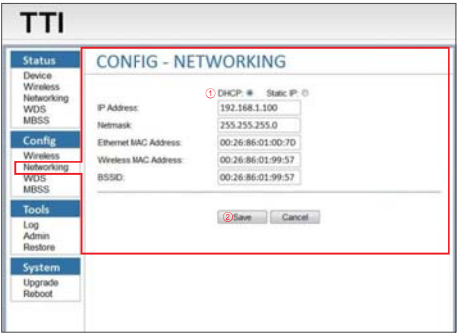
TTI

Status
Device
Wireless
Networking
WDS
MBSS

Config
Wireless
Networking
WDS
MBSS

Tools
Log
Admin
Restore

System
Upgrade
Reboot

CONFIG - NETWORKING

① DHCP: Static IP:

| IP Address: | 192.168.1.100 |
|---|---|
| Netmask: | 255.255.255.0 |
| Ethernet MAC Address: | 00:26:86:01:0D:70 |
| Wireless MAC Address: | 00:26:86:01:99:57 |
| BSSID: | 00:26:86:01:99:57 |

②Save Cancel